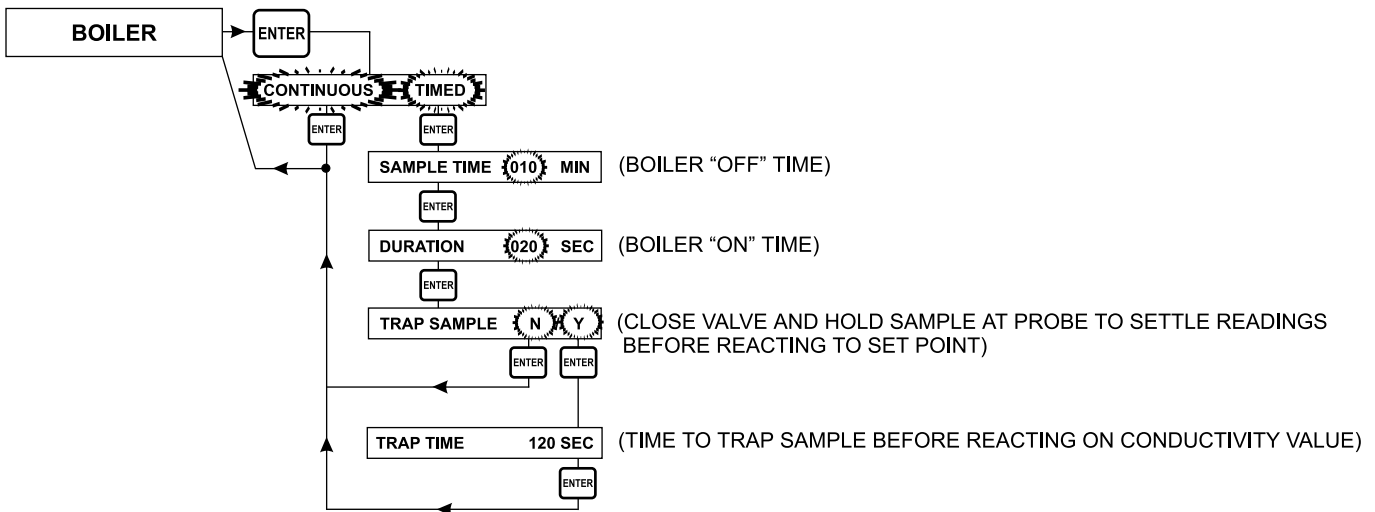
BOILER

ENTER

CONTINUOUS TIMED

ENTER ENTER

SAMPLE TIME 010 MIN (BOILER "OFF" TIME)

ENTER

DURATION 020 SEC (BOILER "ON" TIME)

ENTER

TRAP SAMPLE N Y (CLOSE VALVE AND HOLD SAMPLE AT PROBE TO SETTLE READINGS BEFORE REACTING TO SET POINT)

ENTER ENTER

TRAP TIME 120 SEC (TIME TO TRAP SAMPLE BEFORE REACTING ON CONDUCTIVITY VALUE)

ENTER